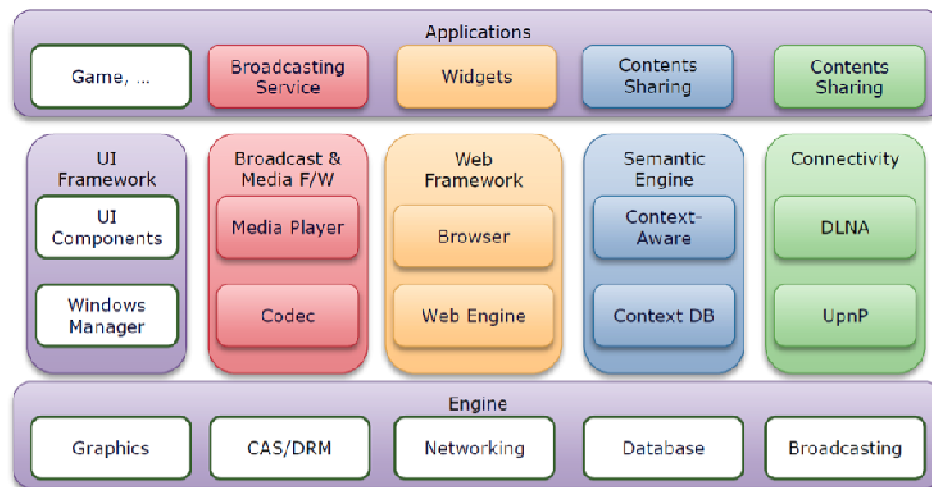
Applications

Game, ...

Broadcasting Service

Widgets

Contents Sharing

Contents Sharing

UI Framework

UI Components

Windows Manager

Broadcast & Media F/W

Media Player

Codec

Web Framework

Browser

Web Engine

Semantic Engine

Context-Aware

Context DB

Connectivity

DLNA

UpnP

Engine

Graphics

CAS/DRM

Networking

Database

Broadcasting